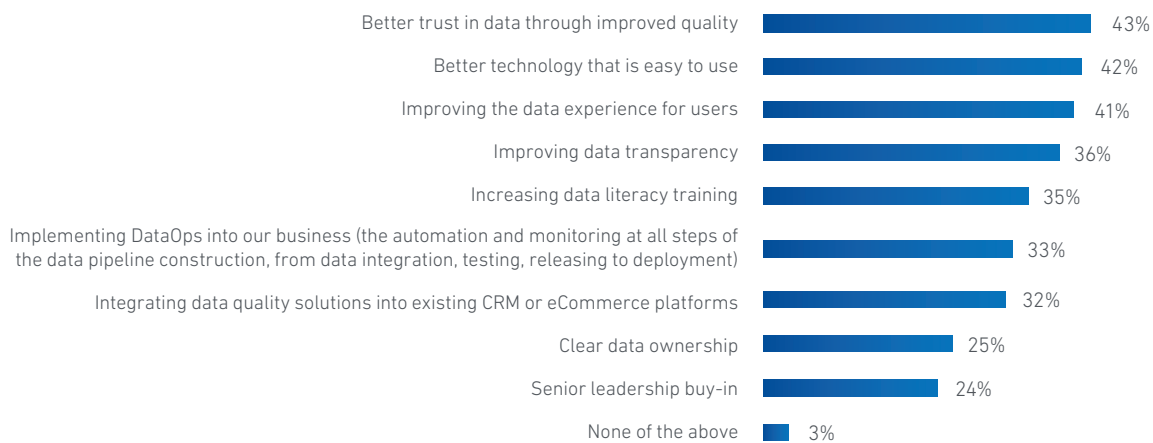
| | |
|---|---|
| Better trust in data through improved quality | 43% |
| Better technology that is easy to use | 42% |
| Improving the data experience for users | 41% |
| Improving data transparency | 36% |
| Increasing data literacy training | 35% |
| Implementing DataOps into our business (the automation and monitoring at all steps of the data pipeline construction, from data integration, testing, releasing to deployment) | 33% |
| Integrating data quality solutions into existing CRM or eCommerce platforms | 32% |
| Clear data ownership | 25% |
| Senior leadership buy-in | 24% |
| None of the above | 3% |